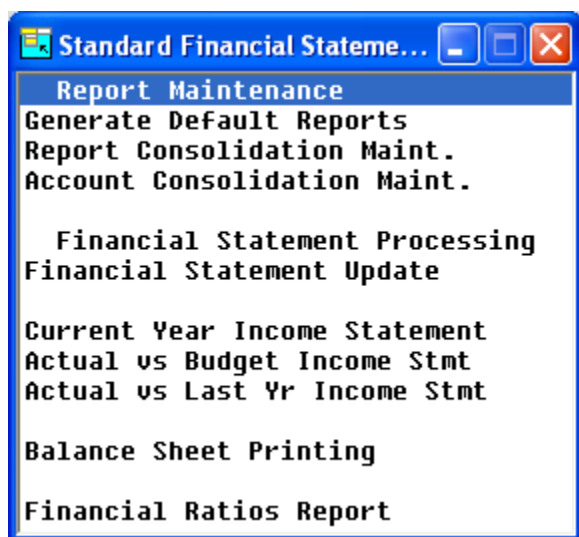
Standard Financial Stateme...

Report Maintenance
Generate Default Reports
Report Consolidation Maint.
Account Consolidation Maint.

Financial Statement Processing
Financial Statement Update

Current Year Income Statement
Actual vs Budget Income Stmt
Actual vs Last Yr Income Stmt

Balance Sheet Printing

Financial Ratios Report